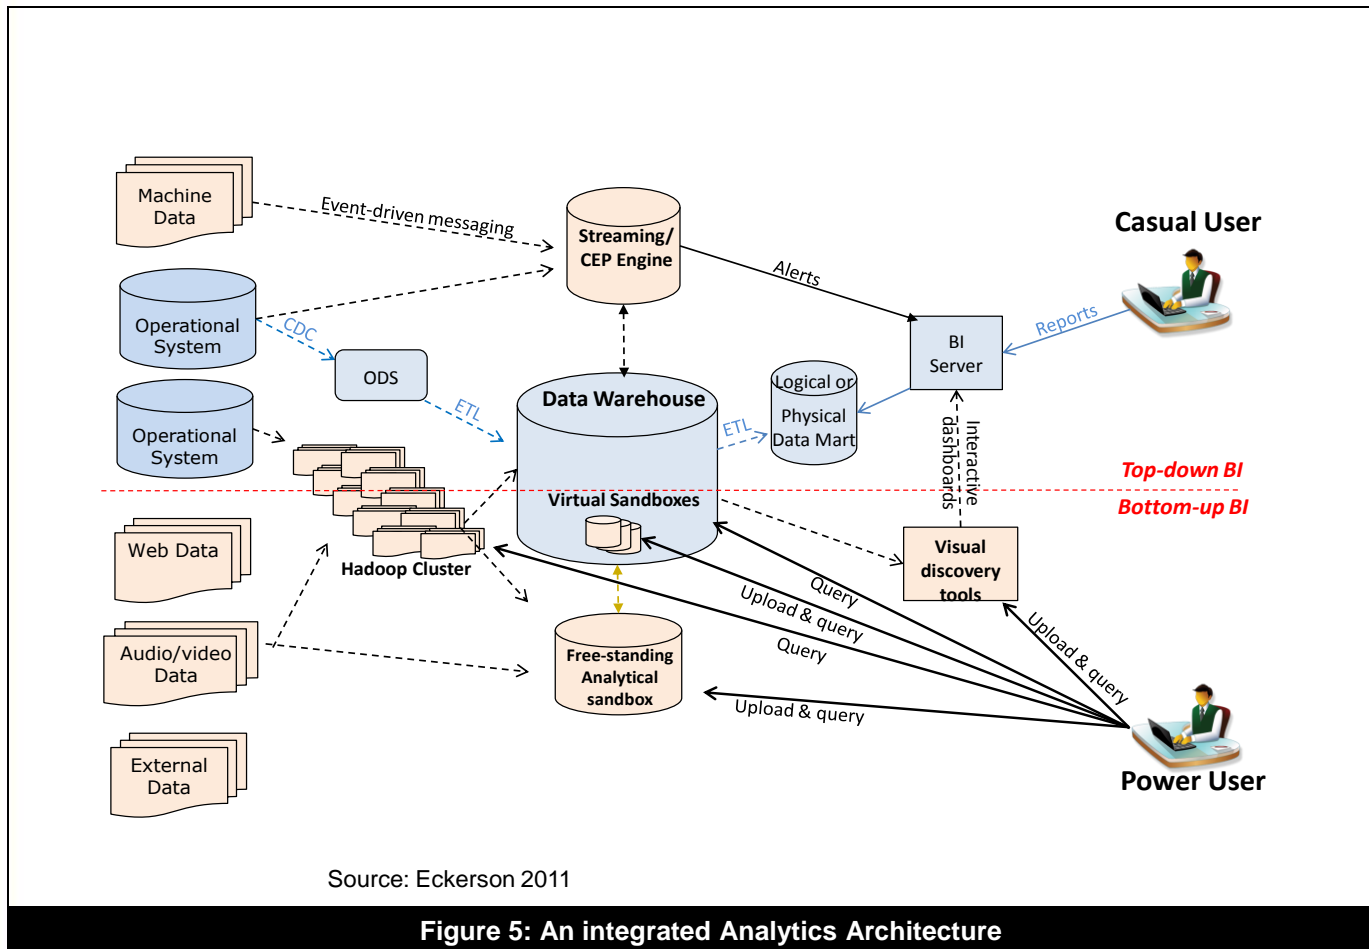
Machine Data

Event-driven messaging

Streaming/ CEP Engine

Casual User

Alerts

Operational System

CDC

Reports

BI Server

ODS

ETL

Data Warehouse

Logical or Physical Data Mart

ETL

Operational System

Interactive dashboards

Top-down BI

Virtual Sandboxes

Bottom-up BI

Web Data

Hadoop Cluster

Visual discovery tools

Query

Upload & query

Audio/video Data

Query

Upload & query

Free-standing Analytical sandbox

Upload & query

External Data

Power User

Source: Eckerson 2011

Figure 5: An integrated Analytics Architecture